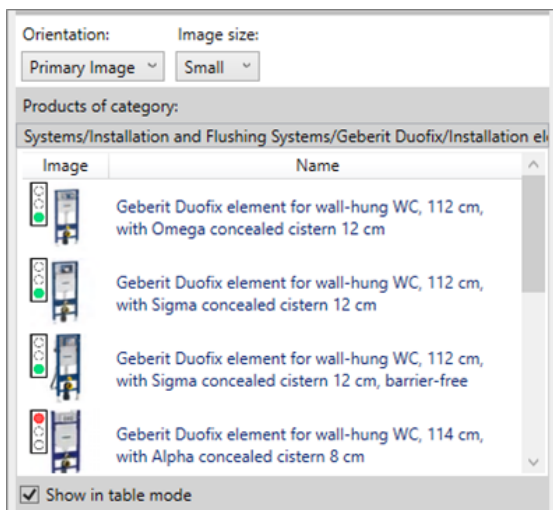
Orientation:
Image size:
Primary Image
Small
Products of category:
Systems/Installation and Flushing Systems/Geberit Duofix/Installation el

| Image | Name |
|---|---|
| | Geberit Duofix element for wall-hung WC, 112 cm, with Omega concealed cistern 12 cm |
| | Geberit Duofix element for wall-hung WC, 112 cm, with Sigma concealed cistern 12 cm |
| | Geberit Duofix element for wall-hung WC, 112 cm, with Sigma concealed cistern 12 cm, barrier-free |
| | Geberit Duofix element for wall-hung WC, 114 cm, with Alpha concealed cistern 8 cm |

Show in table mode